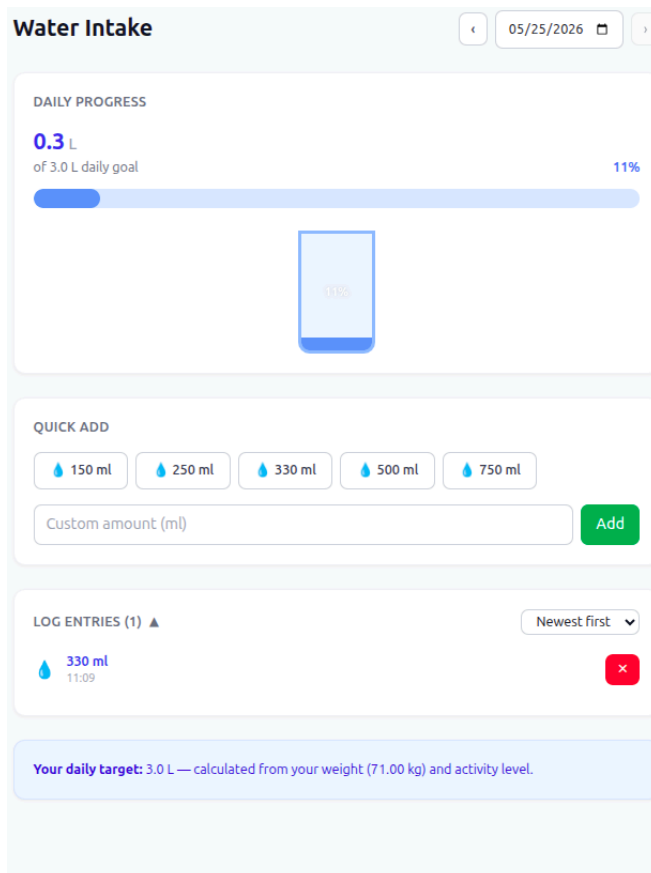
Water Intake

‹ 05/25/2026 ›

DAILY PROGRESS

0.3 L
of 3.0 L daily goal

11%

11%

QUICK ADD

💧 150 ml 💧 250 ml 💧 330 ml 💧 500 ml 💧 750 ml

Custom amount (ml)

Add

LOG ENTRIES (1) ▲

Newest first

💧 330 ml
11:09

×

**Your daily target:** 3.0 L — calculated from your weight (71.00 kg) and activity level.